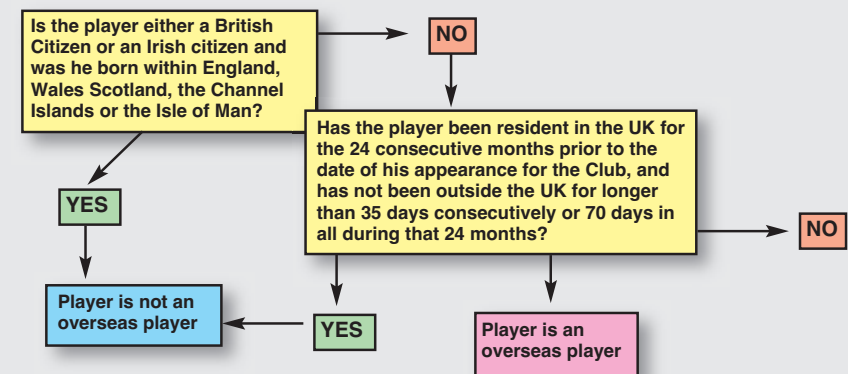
Is the player either a British Citizen or an Irish citizen and was he born within England, Wales Scotland, the Channel Islands or the Isle of Man?

NO

Has the player been resident in the UK for the 24 consecutive months prior to the date of his appearance for the Club, and has not been outside the UK for longer than 35 days consecutively or 70 days in all during that 24 months?

NO

YES

Player is not an overseas player

YES

Player is an overseas player